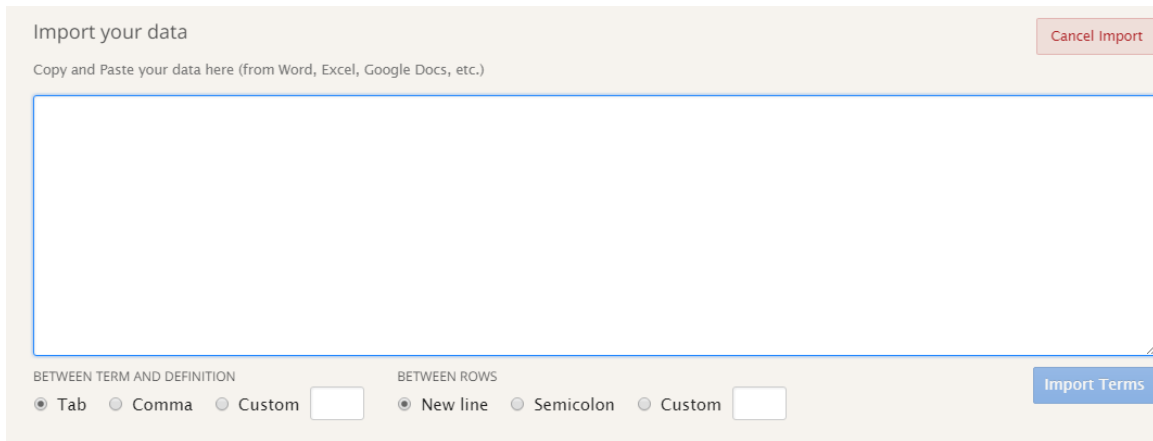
Import your data

Cancel Import

Copy and Paste your data here (from Word, Excel, Google Docs, etc.)

BETWEEN TERM AND DEFINITION
Tab Comma Custom

BETWEEN ROWS
New line Semicolon Custom

Import Terms